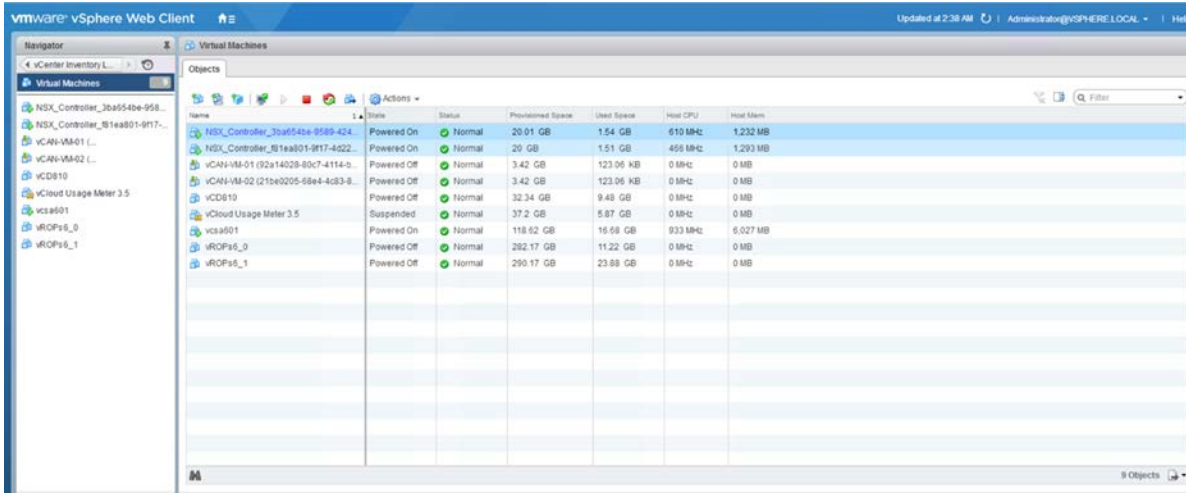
vmware vSphere Web Client

Updated at 2:38 AM | Administrator@VSPHERE.LOCAL | Hel

Navigator

vCenter Inventory L...

Virtual Machines

NSX_Controller_3ba654be-958...
NSX_Controller_f81ea801-9f17-...
vCAN-VM-01 (...
vCAN-VM-02 (...
vCD810
vCloud Usage Meter 3.5
vcsa601
vROPs6_0
vROPs6_1

Virtual Machines

Objects

Actions

Filter

| Name | State | Status | Provisioned Space | Used Space | Host CPU | Host Mem |
|---|---|---|---|---|---|---|
| NSX_Controller_3ba654be-9589-424... | Powered On | Normal | 20.01 GB | 1.54 GB | 610 MHz | 1,232 MB |
| NSX_Controller_f81ea801-9f17-4d22... | Powered On | Normal | 20 GB | 1.51 GB | 466 MHz | 1,293 MB |
| vCAN-VM-01 (92a14028-80c7-4114-b... | Powered Off | Normal | 3.42 GB | 123.06 KB | 0 MHz | 0 MB |
| vCAN-VM-02 (21be0205-68e4-4c83-8... | Powered Off | Normal | 3.42 GB | 123.06 KB | 0 MHz | 0 MB |
| vCD810 | Powered Off | Normal | 32.34 GB | 9.48 GB | 0 MHz | 0 MB |
| vCloud Usage Meter 3.5 | Suspended | Normal | 37.2 GB | 5.87 GB | 0 MHz | 0 MB |
| vcsa601 | Powered On | Normal | 118.62 GB | 16.68 GB | 933 MHz | 6,027 MB |
| vROPs6_0 | Powered Off | Normal | 282.17 GB | 11.22 GB | 0 MHz | 0 MB |
| vROPs6_1 | Powered Off | Normal | 290.17 GB | 23.88 GB | 0 MHz | 0 MB |

9 Objects